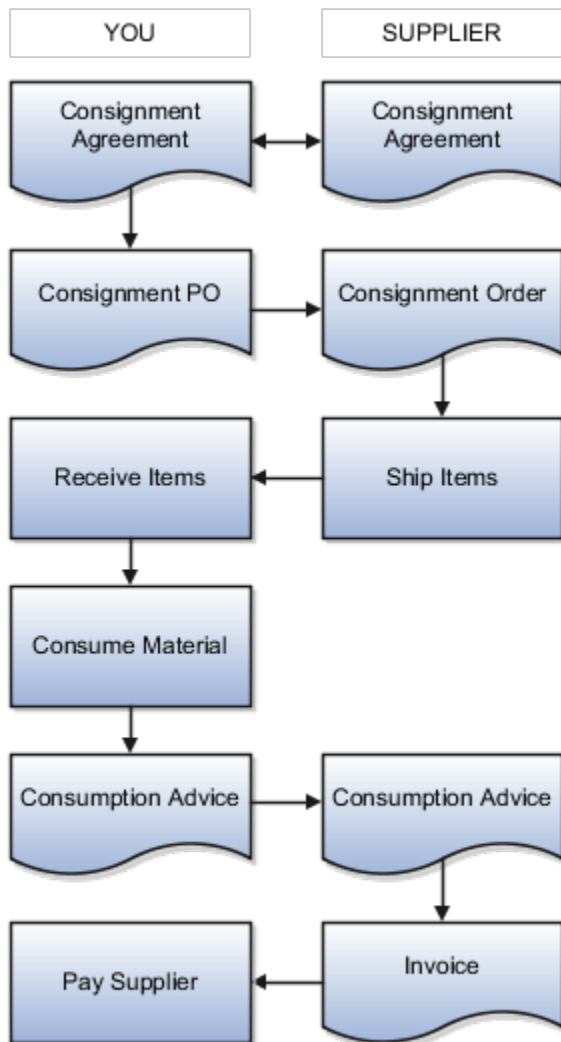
YOU

SUPPLIER

Consignment Agreement

Consignment Agreement

Consignment PO

Consignment Order

Receive Items

Ship Items

Consume Material

Consumption Advice

Consumption Advice

Pay Supplier

Invoice